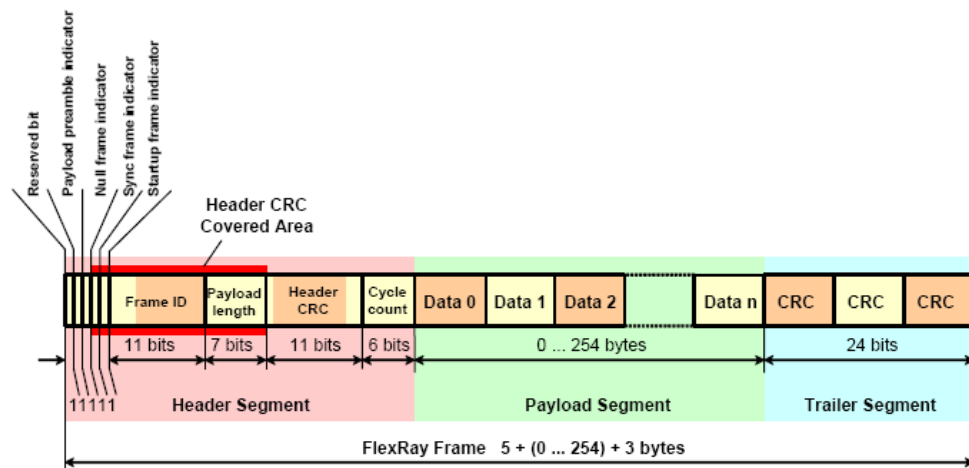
Reserved bit
Payload preamble indicator
Null frame indicator
Sync frame indicator
Startup frame indicator

Header CRC Covered Area

Frame ID
Payload length
Header CRC
Cycle count
Data 0
Data 1
Data 2
Data n
CRC
CRC
CRC

11 bits
7 bits
11 bits
6 bits
0 ... 254 bytes
24 bits

11111
Header Segment
Payload Segment
Trailer Segment

FlexRay Frame 5 + (0 ... 254) + 3 bytes